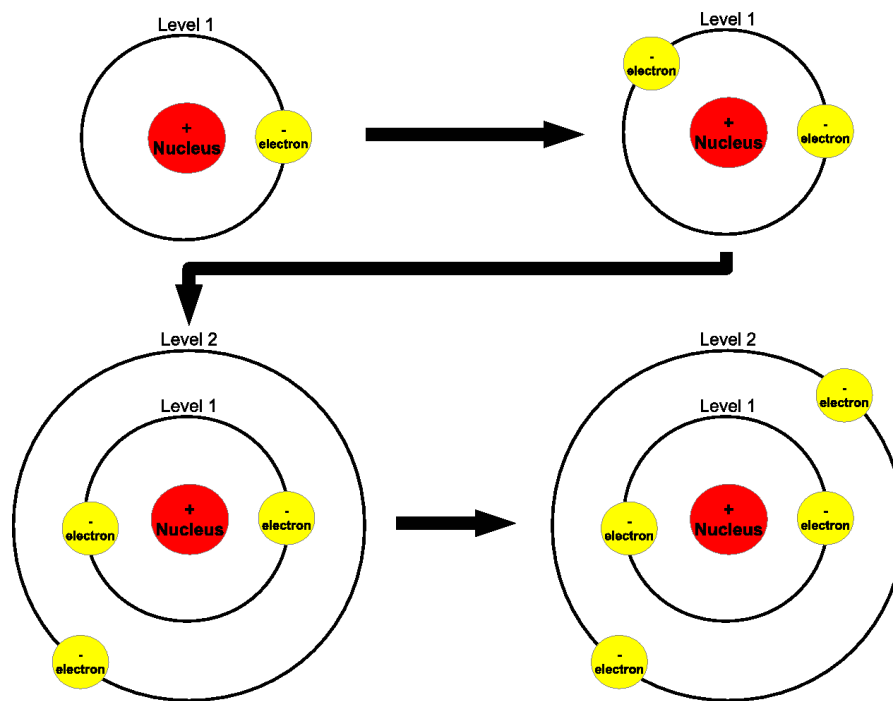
Level 1

+
Nucleus

-
electron

Level 1

-
electron

+
Nucleus

-
electron

Level 2

Level 1

-
electron

+
Nucleus

-
electron

-
electron

Level 2

-
electron

Level 1

-
electron

+
Nucleus

-
electron

-
electron